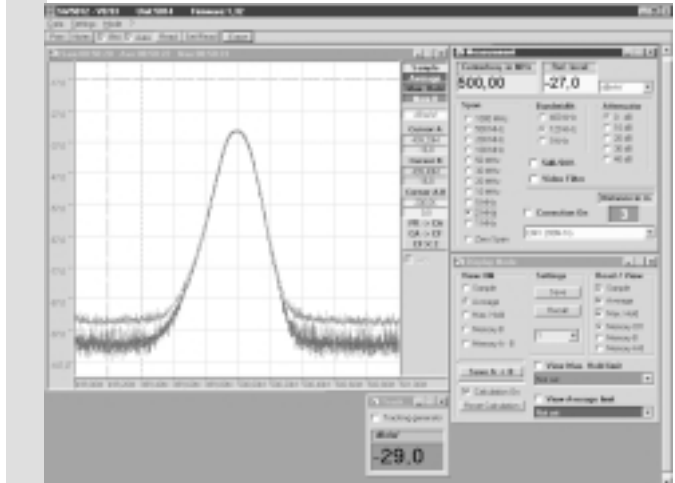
Centerfreq. in MHz
500,00
Ref. level
-27,0
dBm

Span
Bandwidth
Attenuator
Talk Shift
Video Filter
Correction On
Distance in m
3
Zero Span

Save
Recall
Save
Reset / View
Sample
Average
Max. Hold
Memory A
Memory B

Sample
Average
Max. Hold
Cursor A
Cursor B
Cursor A-B

View Max. Hold limit
View Average limit
Calculation On
Reset Calculation

Tracking generator
dBmV
-29,0